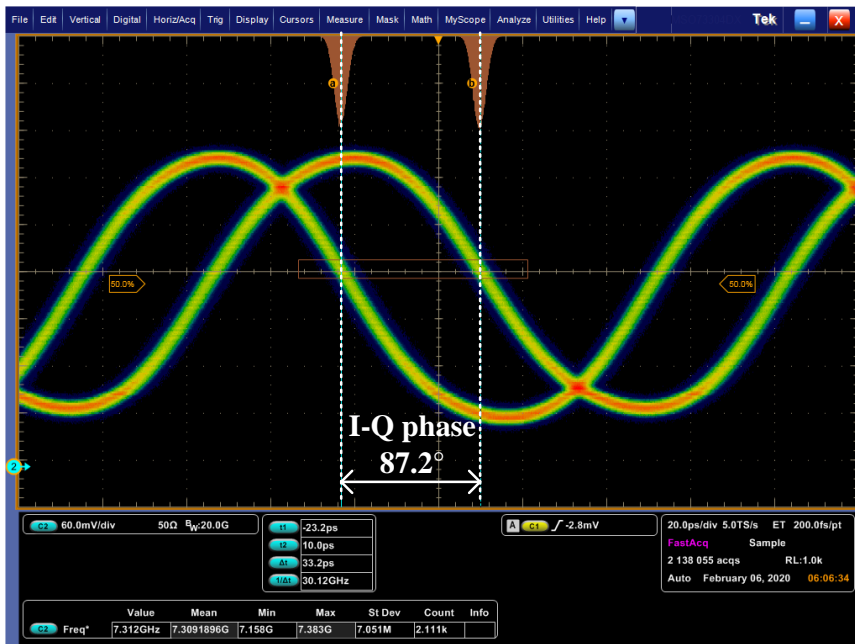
File Edit Vertical Digital Horiz/Acq Trig Display Cursors Measure Mask Math MyScope Analyze Utilities Help Tek

a b

50.0% 50.0%

2

I-Q phase
87.2°

C2 60.0mV/div 50Ω $B_W$:20.0G

t1 -23.2ps
t2 10.0ps
Δt 33.2ps
1/Δt 30.12GHz

A C1 ∫ -2.8mV

20.0ps/div 5.0TS/s ET 200.0fs/pt
FastAcq Sample
2 138 055 acqs RL:1.0k
Auto February 06, 2020 06:06:34

| | Value | Mean | Min | Max | St Dev | Count | Info |
|---|---|---|---|---|---|---|---|
| C2 Freq* | 7.312GHz | 7.3091896G | 7.158G | 7.383G | 7.051M | 2.111k | |